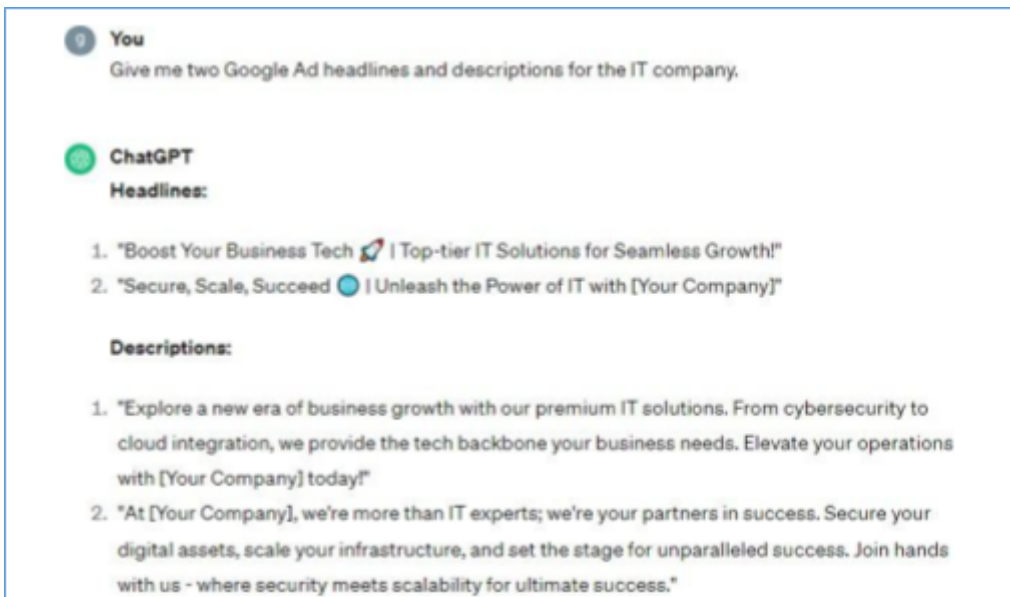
9 You
Give me two Google Ad headlines and descriptions for the IT company.

ChatGPT
Headlines:

1. "Boost Your Business Tech 🚀 | Top-tier IT Solutions for Seamless Growth!"
2. "Secure, Scale, Succeed 🌐 | Unleash the Power of IT with [Your Company]"

Descriptions:

1. "Explore a new era of business growth with our premium IT solutions. From cybersecurity to cloud integration, we provide the tech backbone your business needs. Elevate your operations with [Your Company] today!"
2. "At [Your Company], we're more than IT experts; we're your partners in success. Secure your digital assets, scale your infrastructure, and set the stage for unparalleled success. Join hands with us - where security meets scalability for ultimate success."